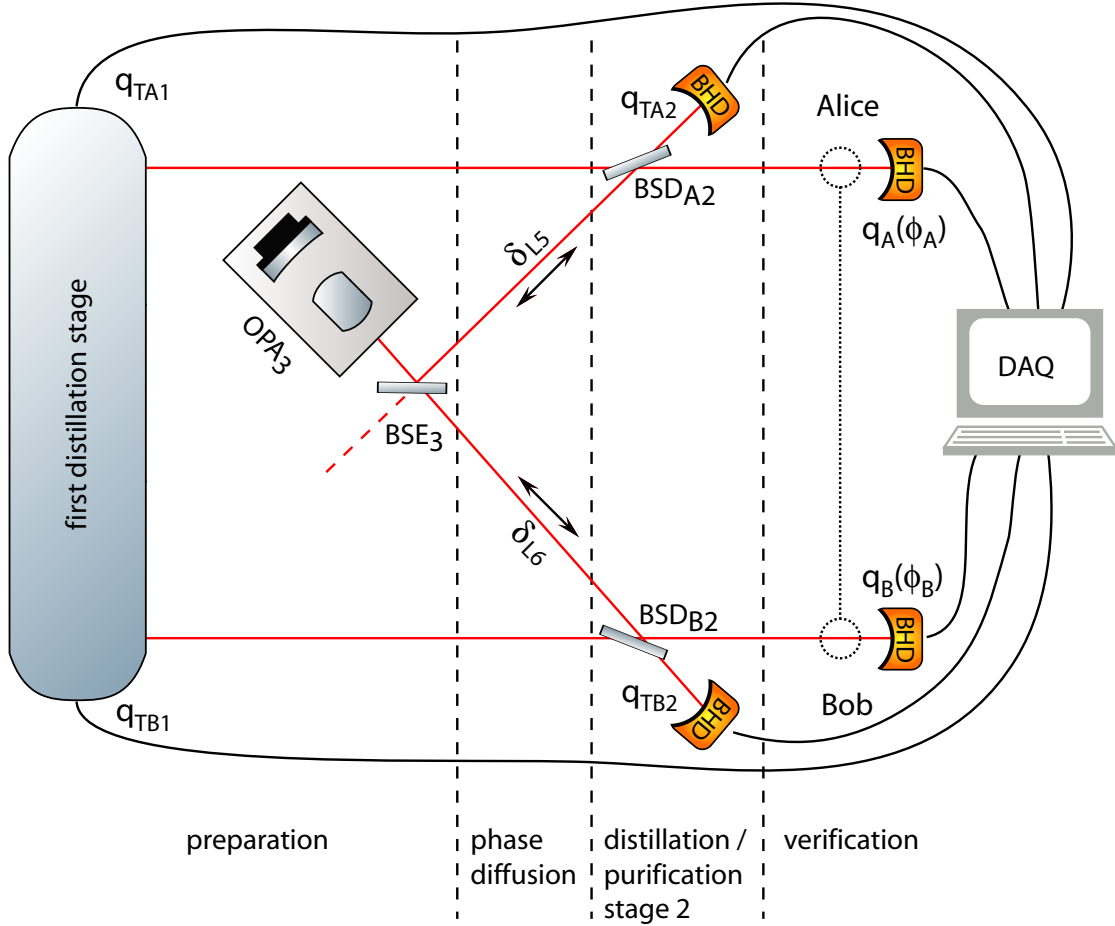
$q_{TA1}$

first distillation stage

$q_{TA2}$

BHD

Alice

BHD

$BSD_{A2}$

$q_A(\phi_A)$

$\delta_{L5}$

$OPA_3$

DAQ

$BSE_3$

$\delta_{L6}$

$q_B(\phi_B)$

$BSD_{B2}$

BHD

$q_{TB2}$

BHD

Bob

$q_{TB1}$

preparation

phase diffusion

distillation / purification stage 2

verification